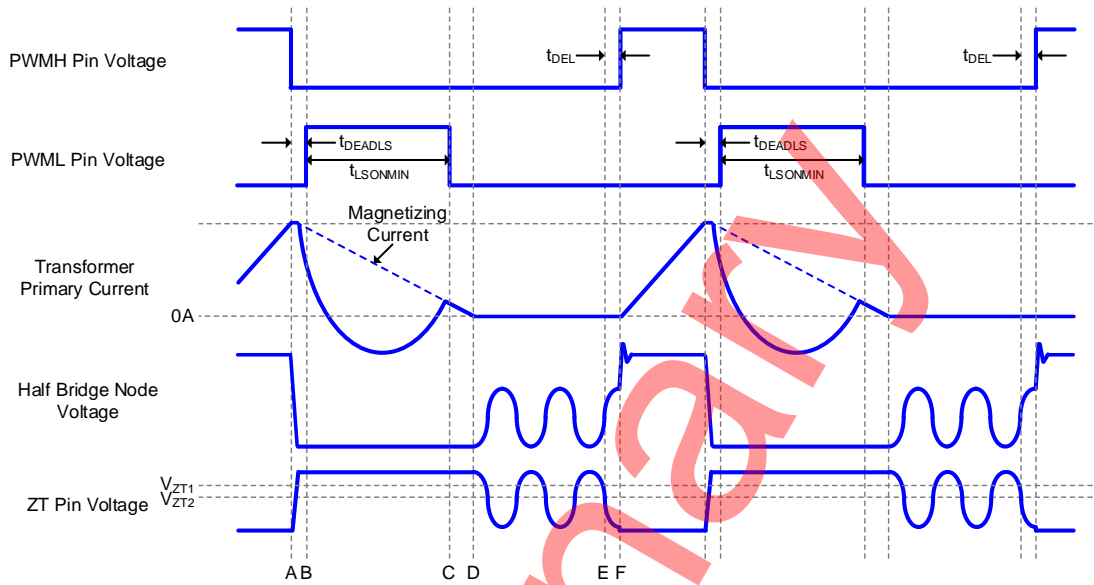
PWMH Pin Voltage

$t_{DEL}$

$t_{DEL}$

PWML Pin Voltage

$t_{DEADLS}$

$t_{LSONMIN}$

$t_{DEADLS}$

$t_{LSONMIN}$

Magnetizing Current

Transformer Primary Current

0A

Half Bridge Node Voltage

$V_{ZT1}$
$V_{ZT2}$

ZT Pin Voltage

A B C D E F

Preliminary